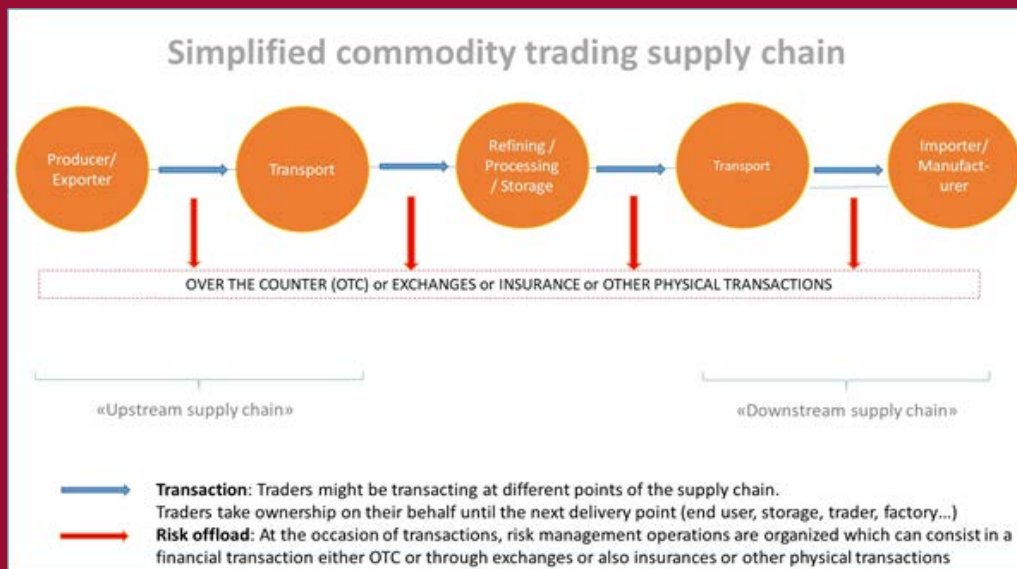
Simplified commodity trading supply chain

Producer/ Exporter

Transport

Refining / Processing / Storage

Transport

Importer/ Manufacturer

OVER THE COUNTER (OTC) or EXCHANGES or INSURANCE or OTHER PHYSICAL TRANSACTIONS

«Upstream supply chain»

«Downstream supply chain»

Transaction: Traders might be transacting at different points of the supply chain.
Traders take ownership on their behalf until the next delivery point (end user, storage, trader, factory…)

Risk offload: At the occasion of transactions, risk management operations are organized which can consist in a financial transaction either OTC or through exchanges or also insurances or other physical transactions